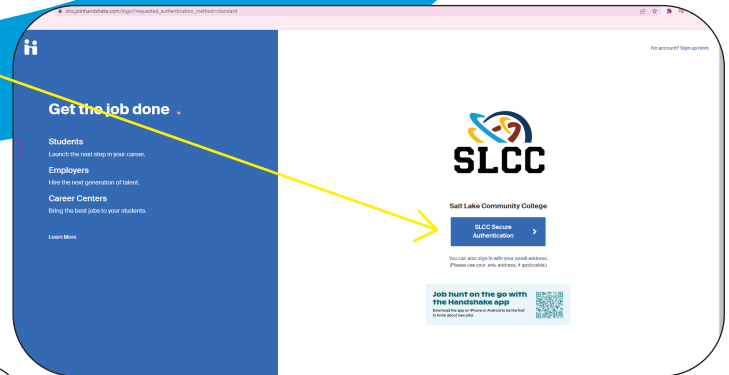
slcc.joinhandshake.com/login?requested_authentication_method=standard

No account? Sign up here.

Get the job done.

Students
Launch the next step in your career.

Employers
Hire the next generation of talent.

Career Centers
Bring the best jobs to your students.

Learn More

SLCC

Salt Lake Community College

SLCC Secure Authentication

You can also sign in with your email address. (Please use your .edu address, if applicable.)

Job hunt on the go with the Handshake app
Download the app on iPhone or Android to be the first to know about new jobs